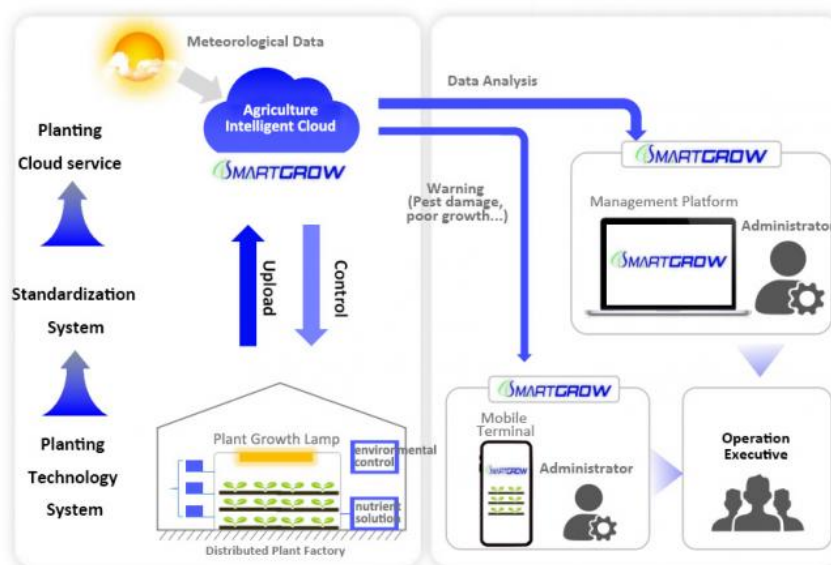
Meteorological Data

Agriculture Intelligent Cloud

SMARTGROW

Planting Cloud service

Standardization System

Planting Technology System

Upload

Control

Data Analysis

Warning (Pest damage, poor growth...)

SMARTGROW

Management Platform

SMARTGROW

Administrator

Plant Growth Lamp

environmental control

nutrient solution

Distributed Plant Factory

SMARTGROW

Mobile Terminal

SMARTGROW

Administrator

Operation Executive